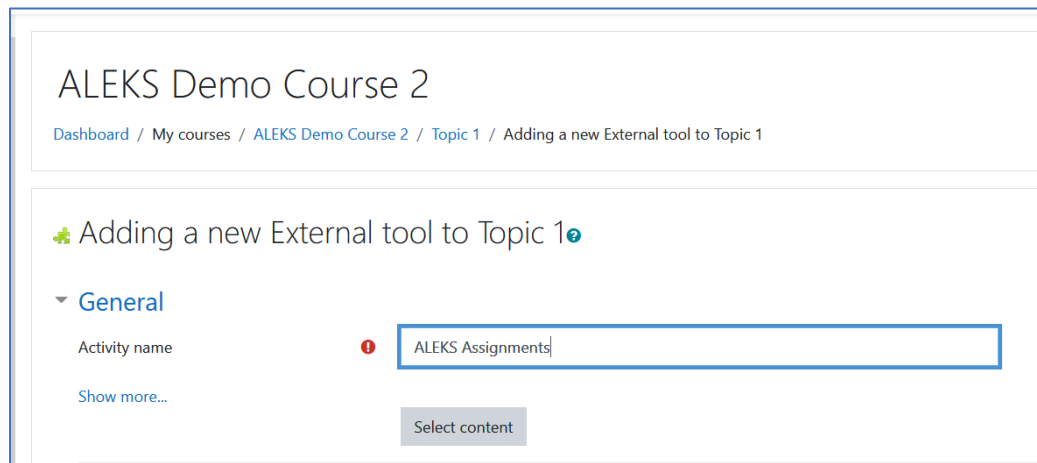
ALEKS Demo Course 2

Dashboard / My courses / ALEKS Demo Course 2 / Topic 1 / Adding a new External tool to Topic 1

Adding a new External tool to Topic 1

General

Activity name

ALEKS Assignments

Show more...

Select content